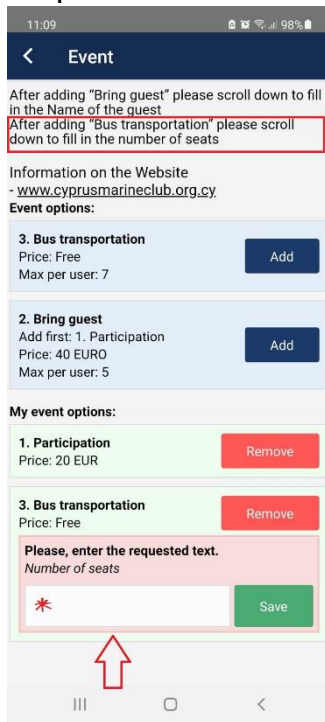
11:09 98%

Event

After adding "Bring guest" please scroll down to fill in the Name of the guest

After adding "Bus transportation" please scroll down to fill in the number of seats

Information on the Website
- www.cyprusmarineclub.org.cy

Event options:

3. Bus transportation
Price: Free
Max per user: 7

Add

2. Bring guest
Add first: 1. Participation
Price: 40 EURO
Max per user: 5

Add

My event options:

1. Participation
Price: 20 EUR

Remove

3. Bus transportation
Price: Free

Remove

Please, enter the requested text.
Number of seats

*

Save